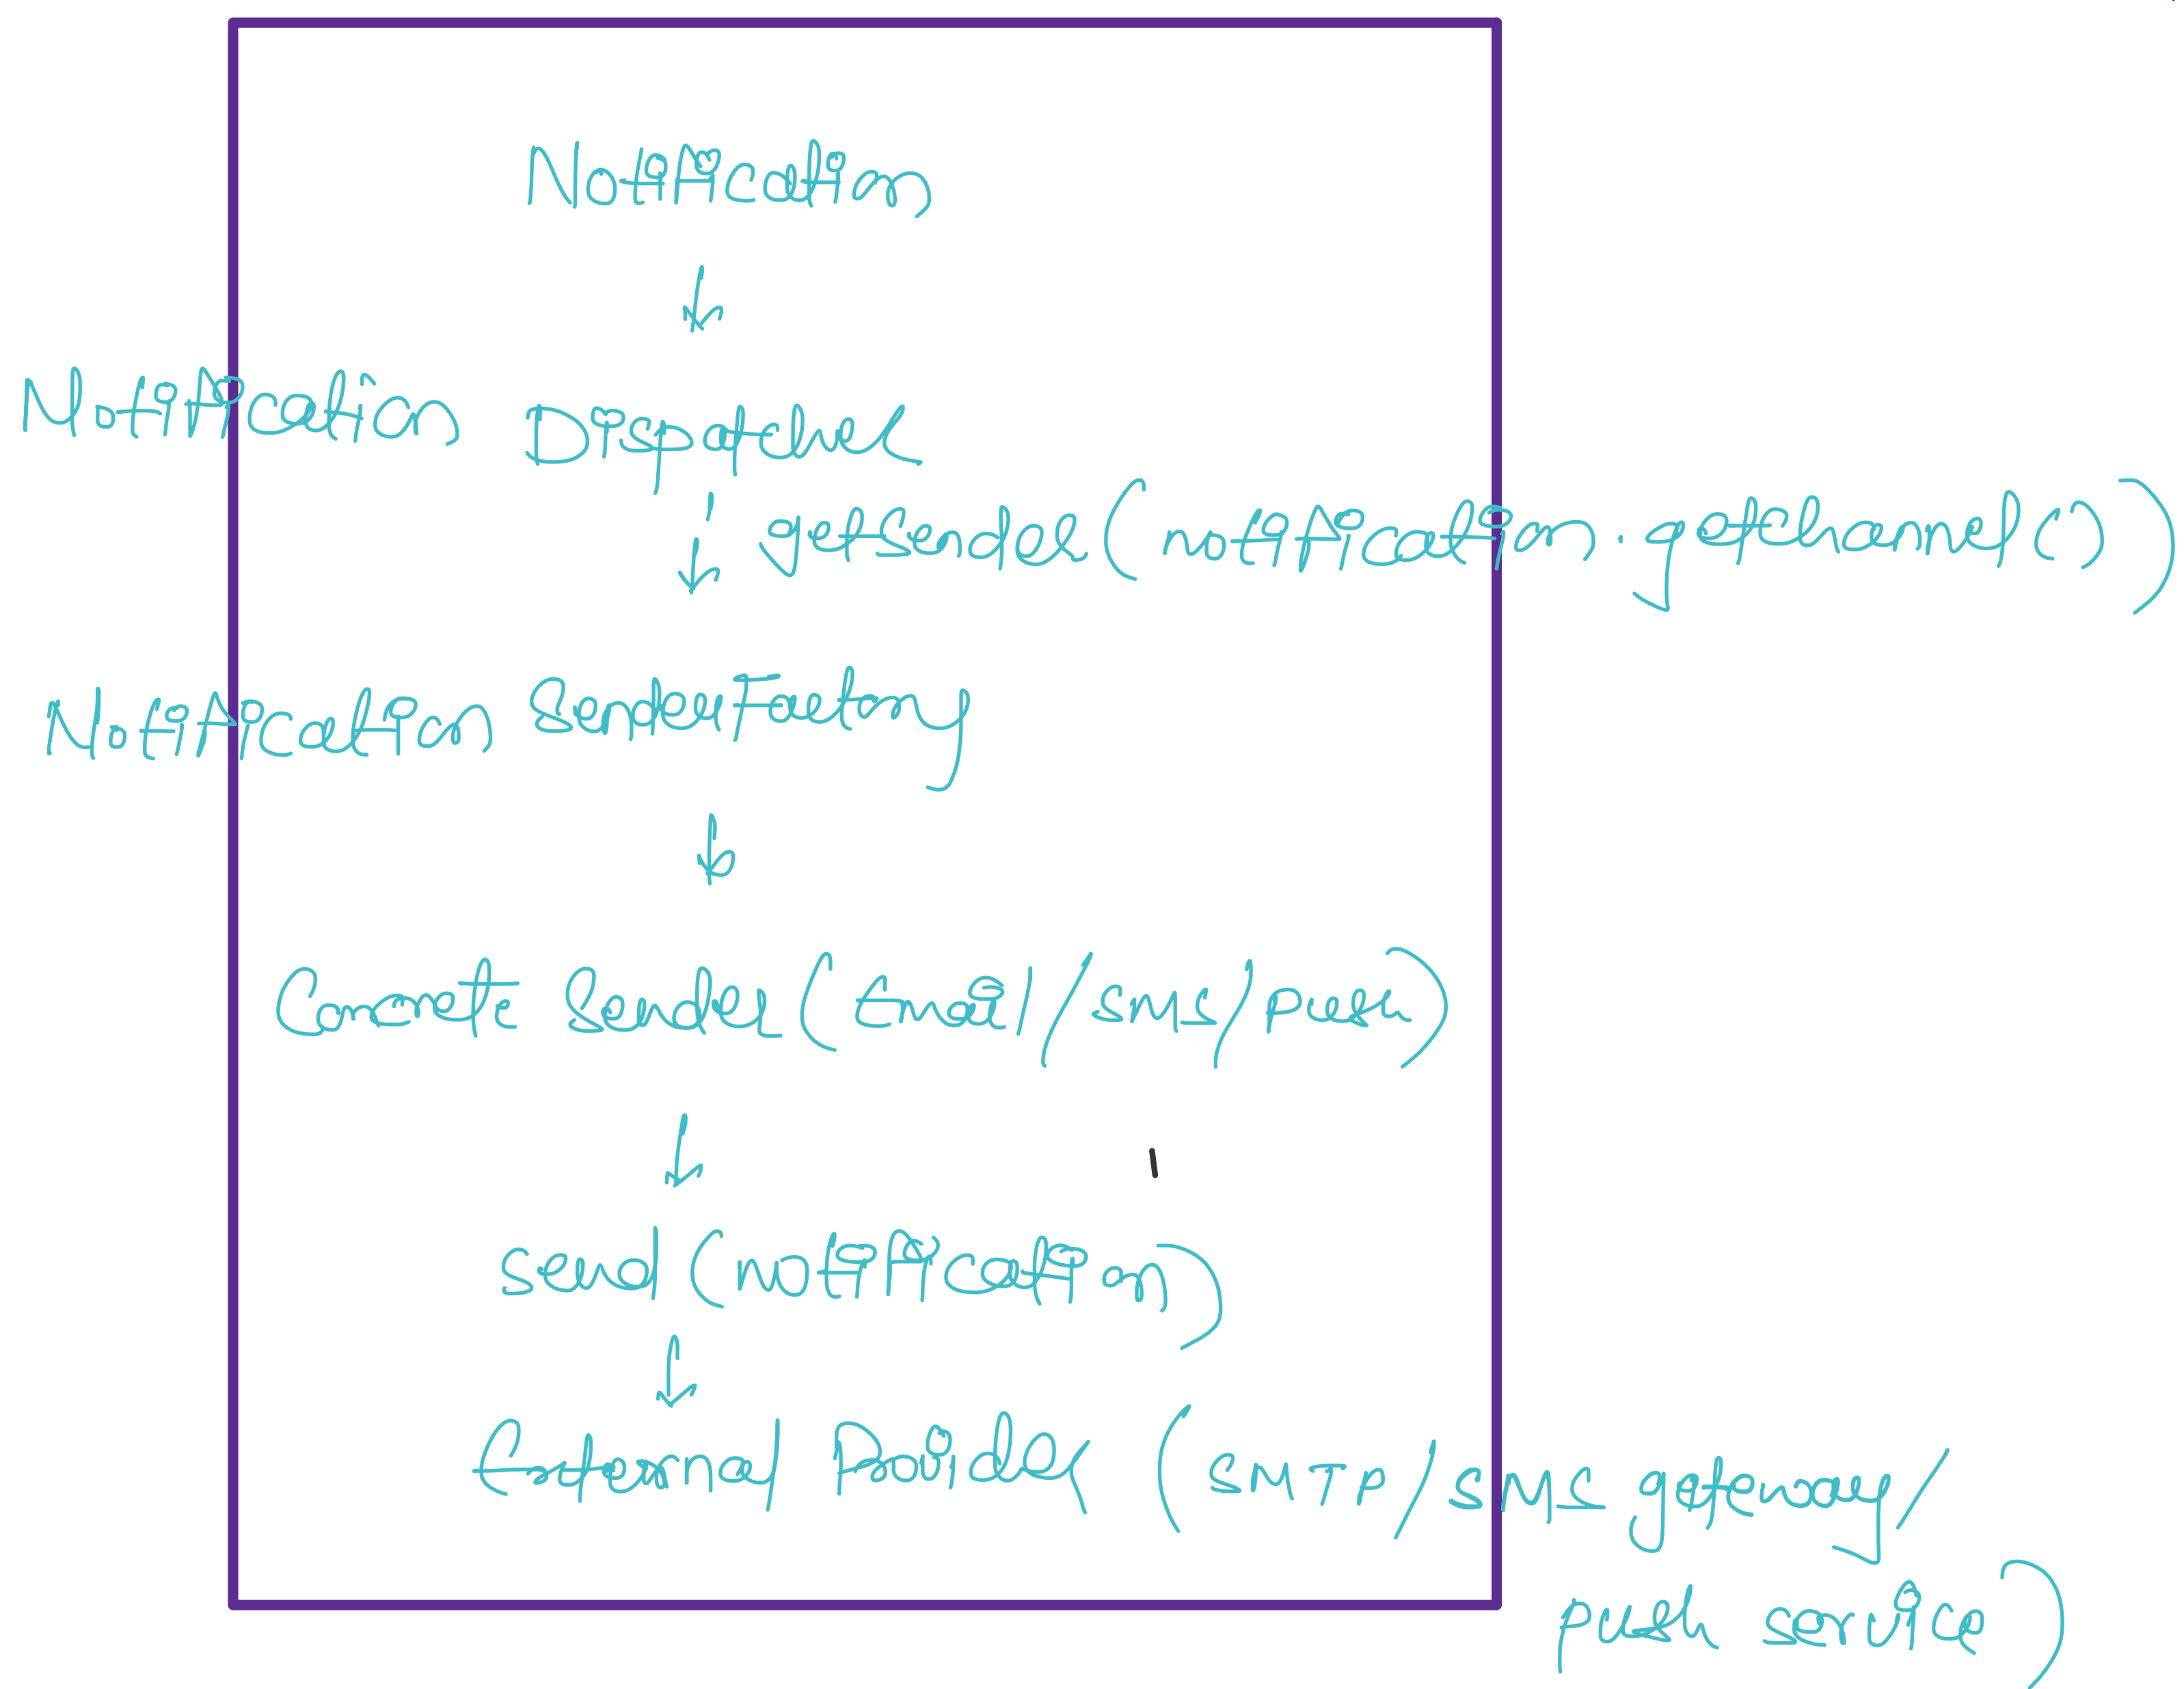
Notification

↓

Notification Dispatcher

↓ getSender(notification.getchannel())

Notification SenderFactory

↓

Concrete Sender (Email/SMS/push)

↓

send (notification)

↓

External Provider (SMTP/SMS gateway/ push service)